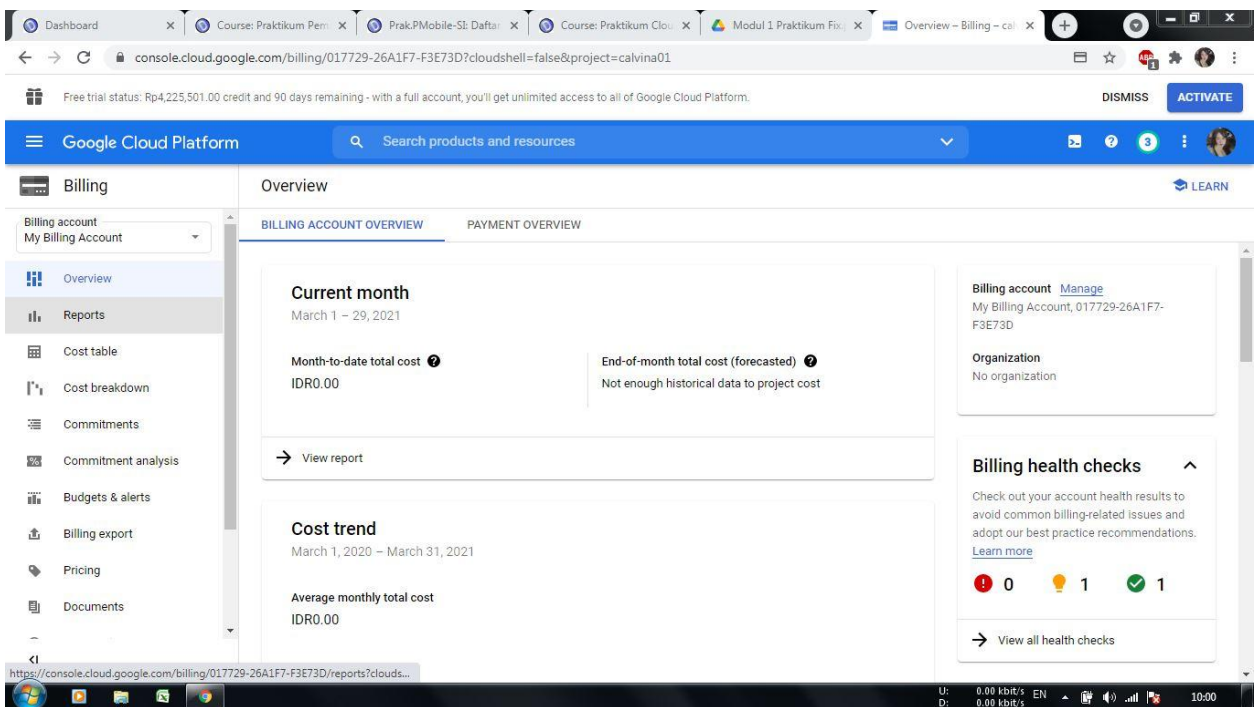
Dashboard | Course: Praktikum Pem | Prak.PMobile-SI: Daftar | Course: Praktikum Clou | Modul 1 Praktikum Fix | Overview – Billing – cal

console.cloud.google.com/billing/017729-26A1F7-F3E73D?cloudshell=false&project=calvina01

Free trial status: Rp4,225,501.00 credit and 90 days remaining - with a full account, you'll get unlimited access to all of Google Cloud Platform.

DISMISS ACTIVATE

Google Cloud Platform

Search products and resources

3

Billing

Overview

LEARN

Billing account
My Billing Account

BILLING ACCOUNT OVERVIEW PAYMENT OVERVIEW

Overview
Reports
Cost table
Cost breakdown
Commitments
Commitment analysis
Budgets & alerts
Billing export
Pricing
Documents

Current month
March 1 – 29, 2021

Month-to-date total cost
IDR0.00

End-of-month total cost (forecasted)
Not enough historical data to project cost

View report

Cost trend
March 1, 2020 – March 31, 2021

Average monthly total cost
IDR0.00

Billing account Manage
My Billing Account, 017729-26A1F7-F3E73D

Organization
No organization

Billing health checks

Check out your account health results to avoid common billing-related issues and adopt our best practice recommendations.
Learn more

0 1 1

View all health checks

https://console.cloud.google.com/billing/017729-26A1F7-F3E73D/reports?clouds...

U: 0.00 kbit/s
D: 0.00 kbit/s
EN
10:00